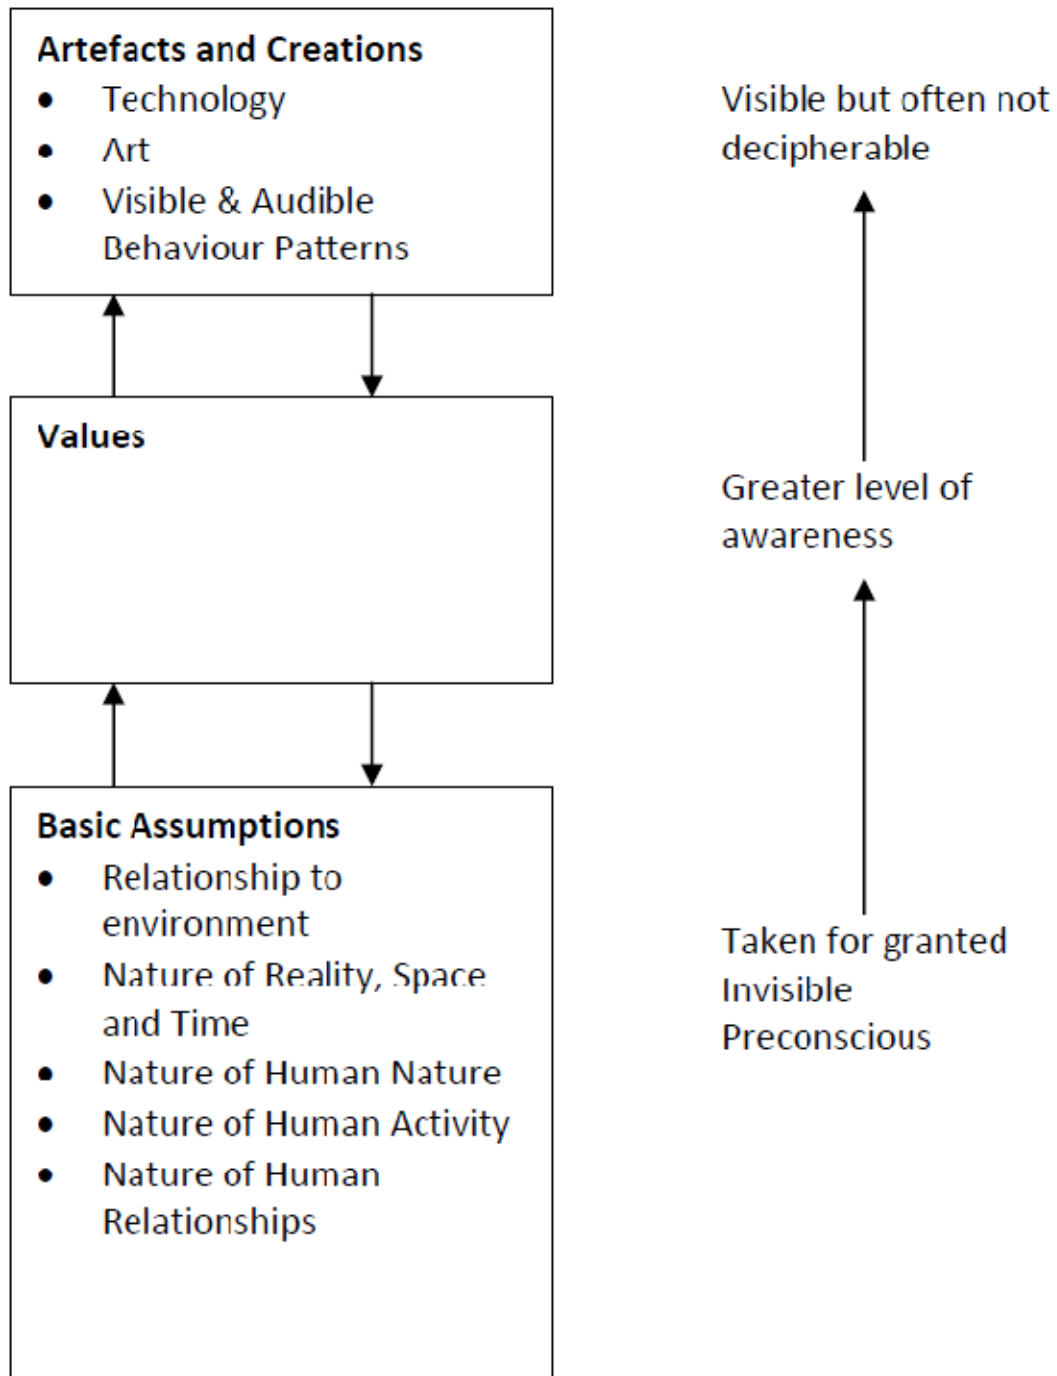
**Artefacts and Creations**
- Technology
- Art
- Visible & Audible Behaviour Patterns

Visible but often not decipherable

**Values**

Greater level of awareness

**Basic Assumptions**
- Relationship to environment
- Nature of Reality, Space and Time
- Nature of Human Nature
- Nature of Human Activity
- Nature of Human Relationships

Taken for granted
Invisible
Preconscious